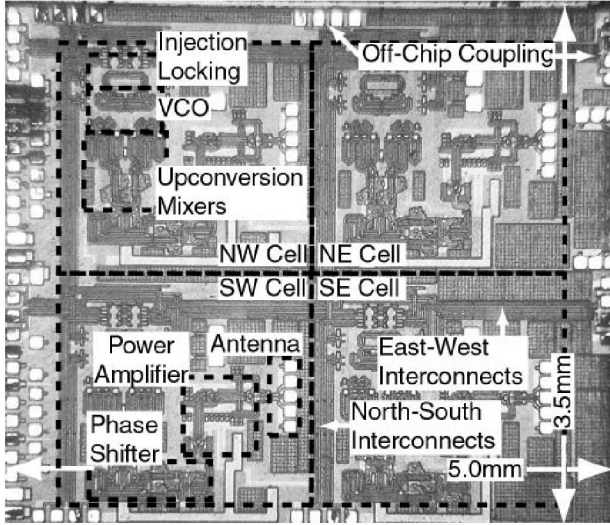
Injection Locking

VCO

Upconversion Mixers

Off-Chip Coupling

NW Cell

NE Cell

SW Cell

SE Cell

Power Amplifier

Antenna

East-West Interconnects

Phase Shifter

North-South Interconnects

3.5mm

5.0mm